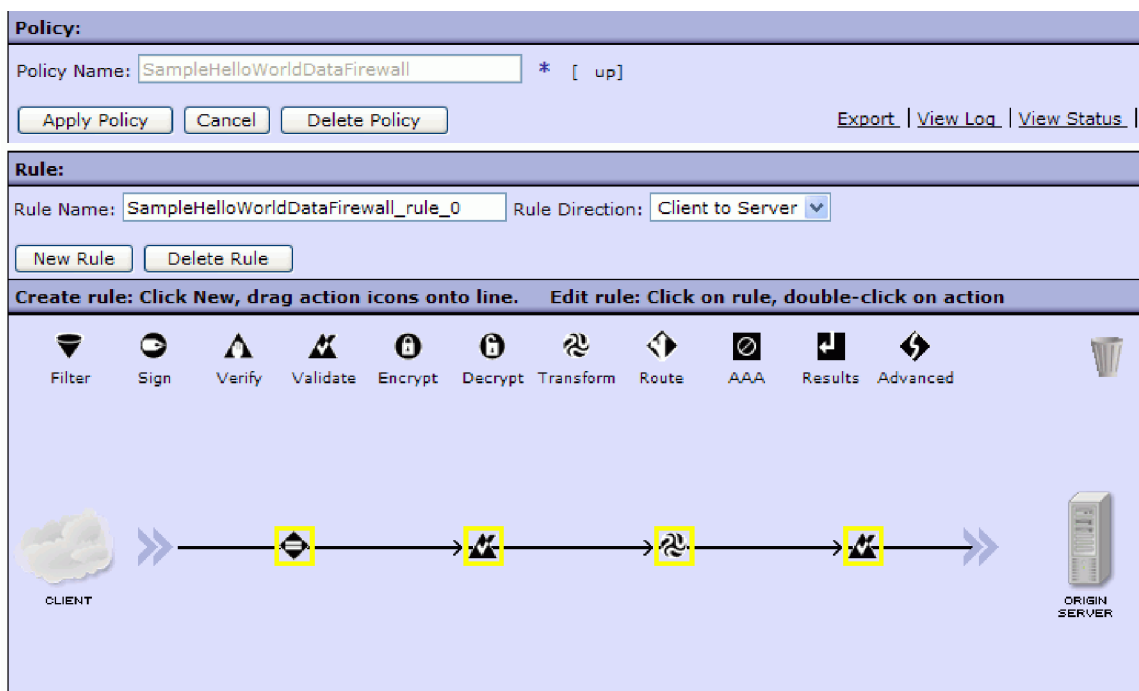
Policy:

Policy Name: SampleHelloWorldDataFirewall * [ up]

Apply Policy Cancel Delete Policy

Export | View Log | View Status |

Rule:

Rule Name: SampleHelloWorldDataFirewall_rule_0 Rule Direction: Client to Server

New Rule Delete Rule

Create rule: Click New, drag action icons onto line. Edit rule: Click on rule, double-click on action

Filter Sign Verify Validate Encrypt Decrypt Transform Route AAA Results Advanced

CLIENT

ORIGIN SERVER